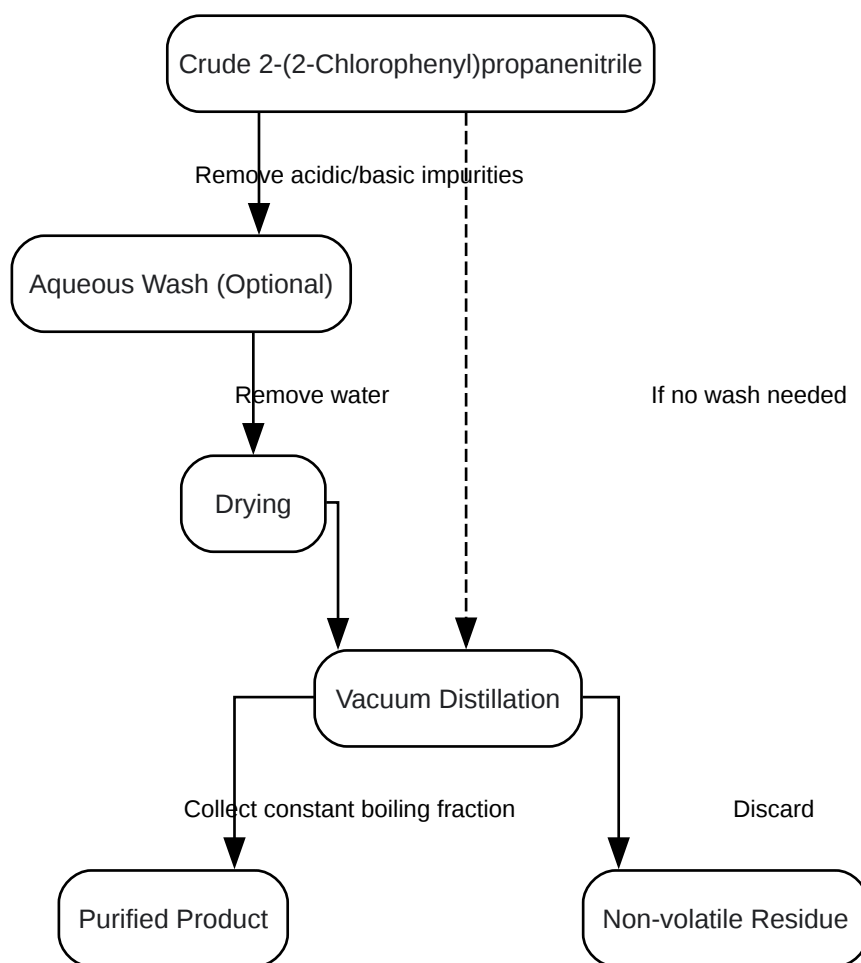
Crude 2-(2-Chlorophenyl)propanenitrile

Remove acidic/basic impurities

Aqueous Wash (Optional)

Remove water

If no wash needed

Drying

Vacuum Distillation

Collect constant boiling fraction

Discard

Purified Product

Non-volatile Residue